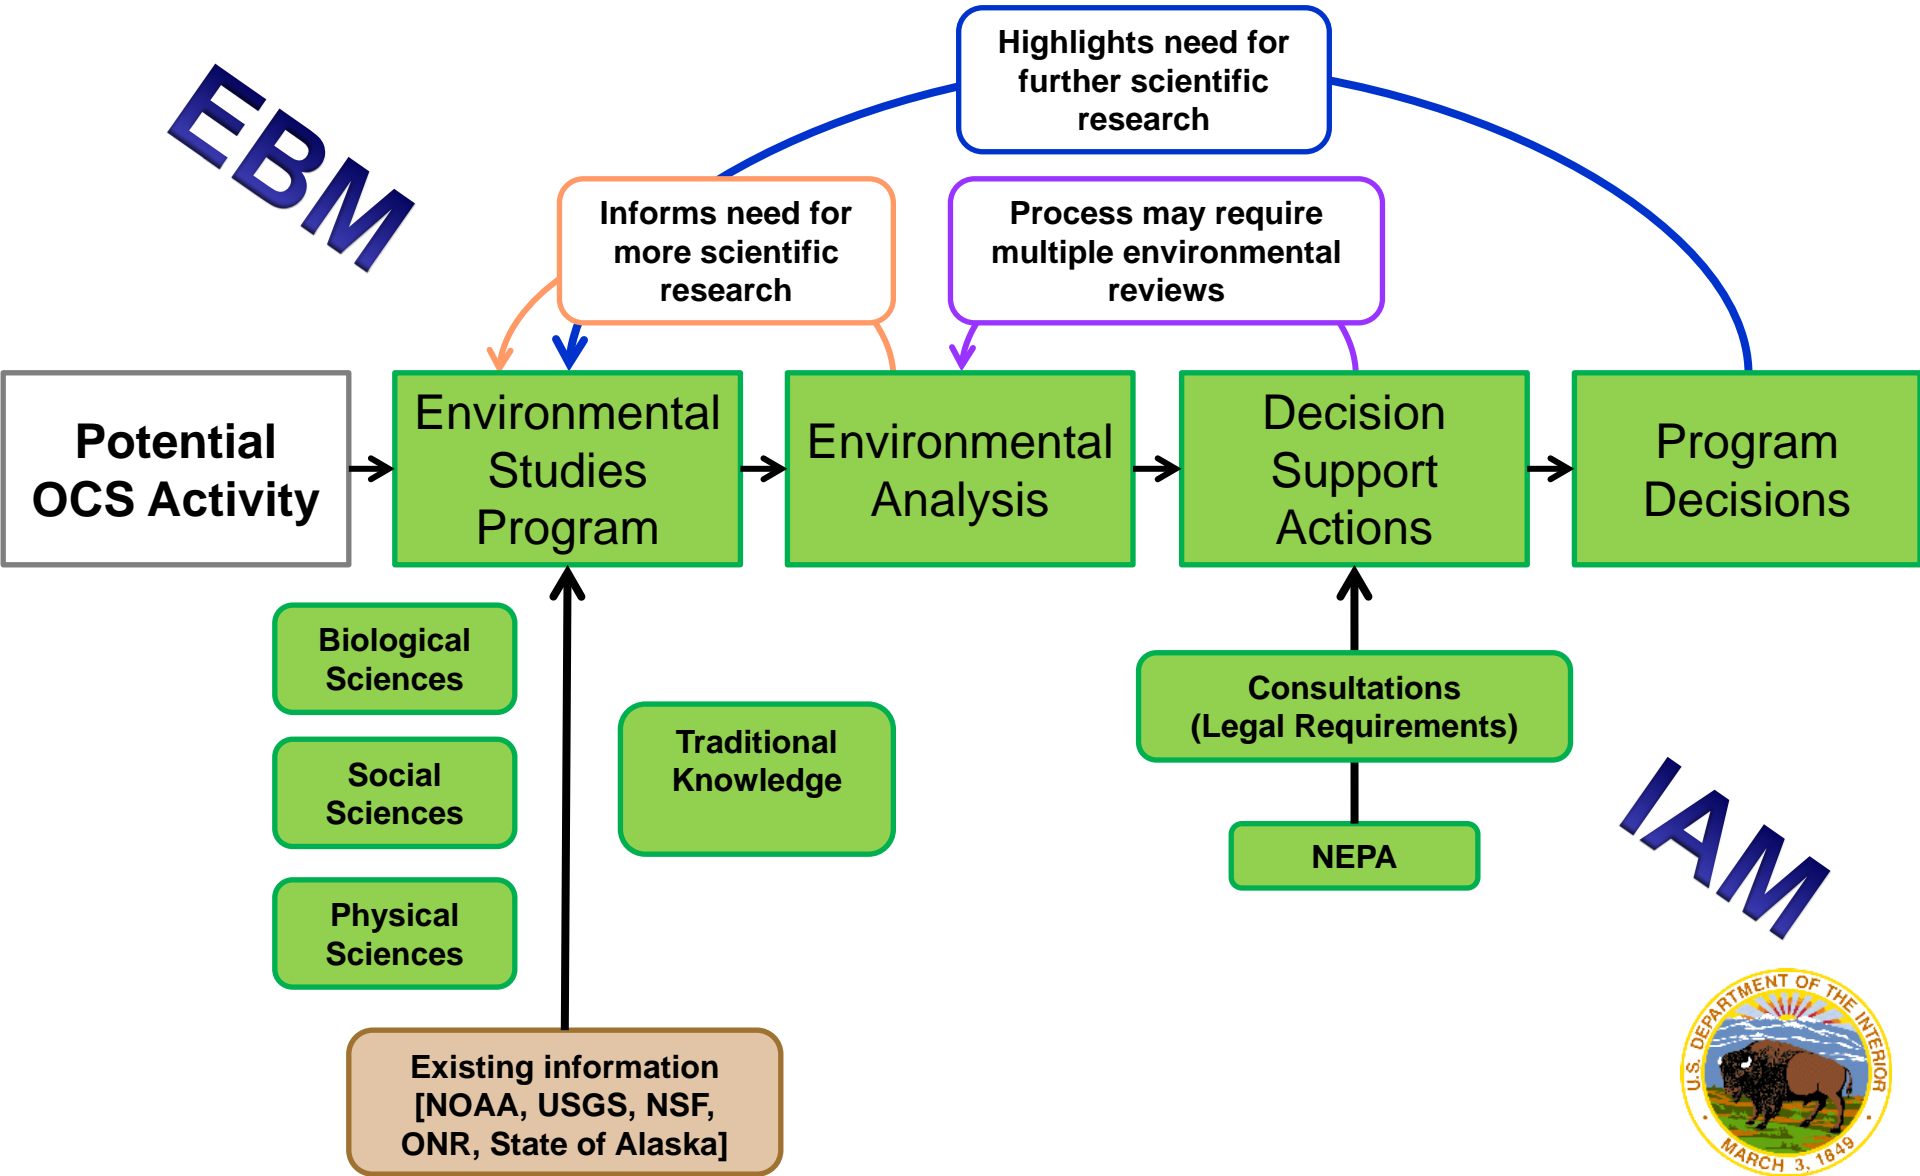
EBM

Highlights need for further scientific research

Informs need for more scientific research

Process may require multiple environmental reviews

Potential OCS Activity

Environmental Studies Program

Environmental Analysis

Decision Support Actions

Program Decisions

Biological Sciences

Social Sciences

Physical Sciences

Traditional Knowledge

Consultations (Legal Requirements)

NEPA

IAM

Existing information [NOAA, USGS, NSF, ONR, State of Alaska]

U.S. DEPARTMENT OF THE INTERIOR
MARCH 3, 1849